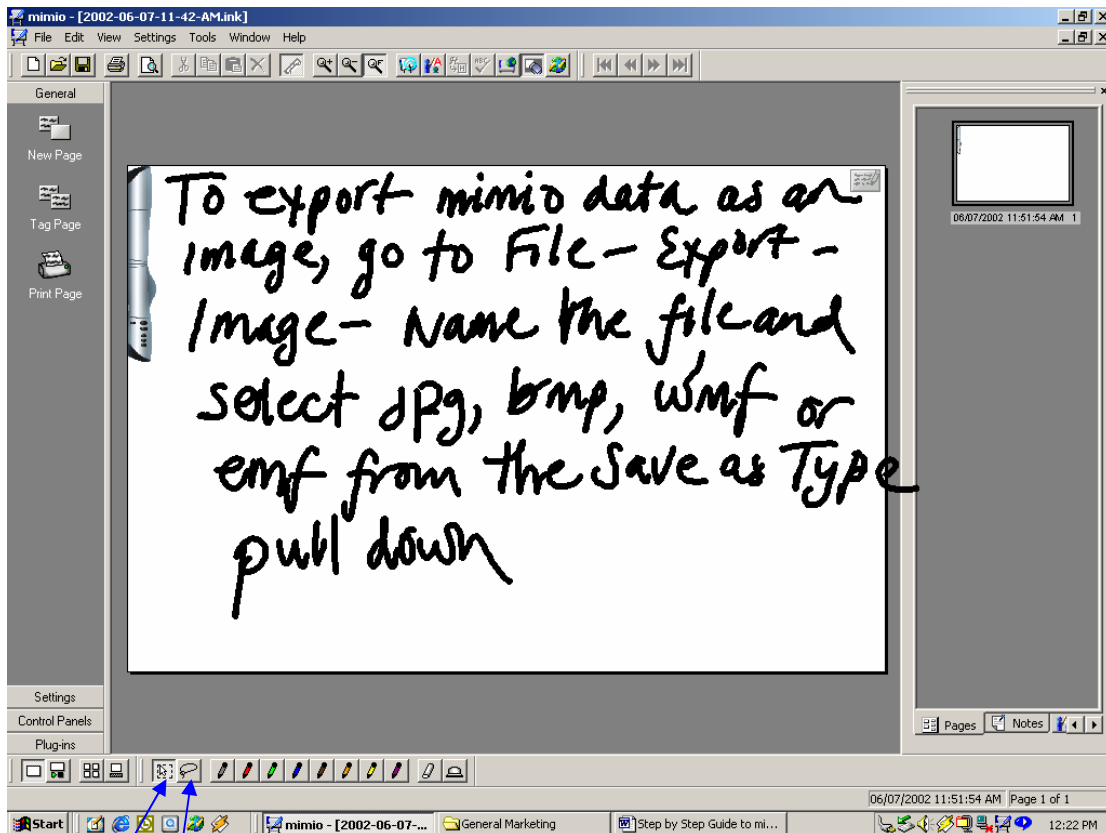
mimio - [2002-06-07-11-42-AM.ink]

File Edit View Settings Tools Window Help

General

New Page

Tag Page

Print Page

To export mimio data as an image, go to File - Export - Image - Name the file and select JPG, bmp, wmf or emf from the Save as Type pull down

06/07/2002 11:51:54 AM 1

Settings

Control Panels

Plug-ins

Pages Notes

06/07/2002 11:51:54 AM Page 1 of 1

Start mimio - [2002-06-07-... General Marketing Step by Step Guide to mi... 12:22 PM